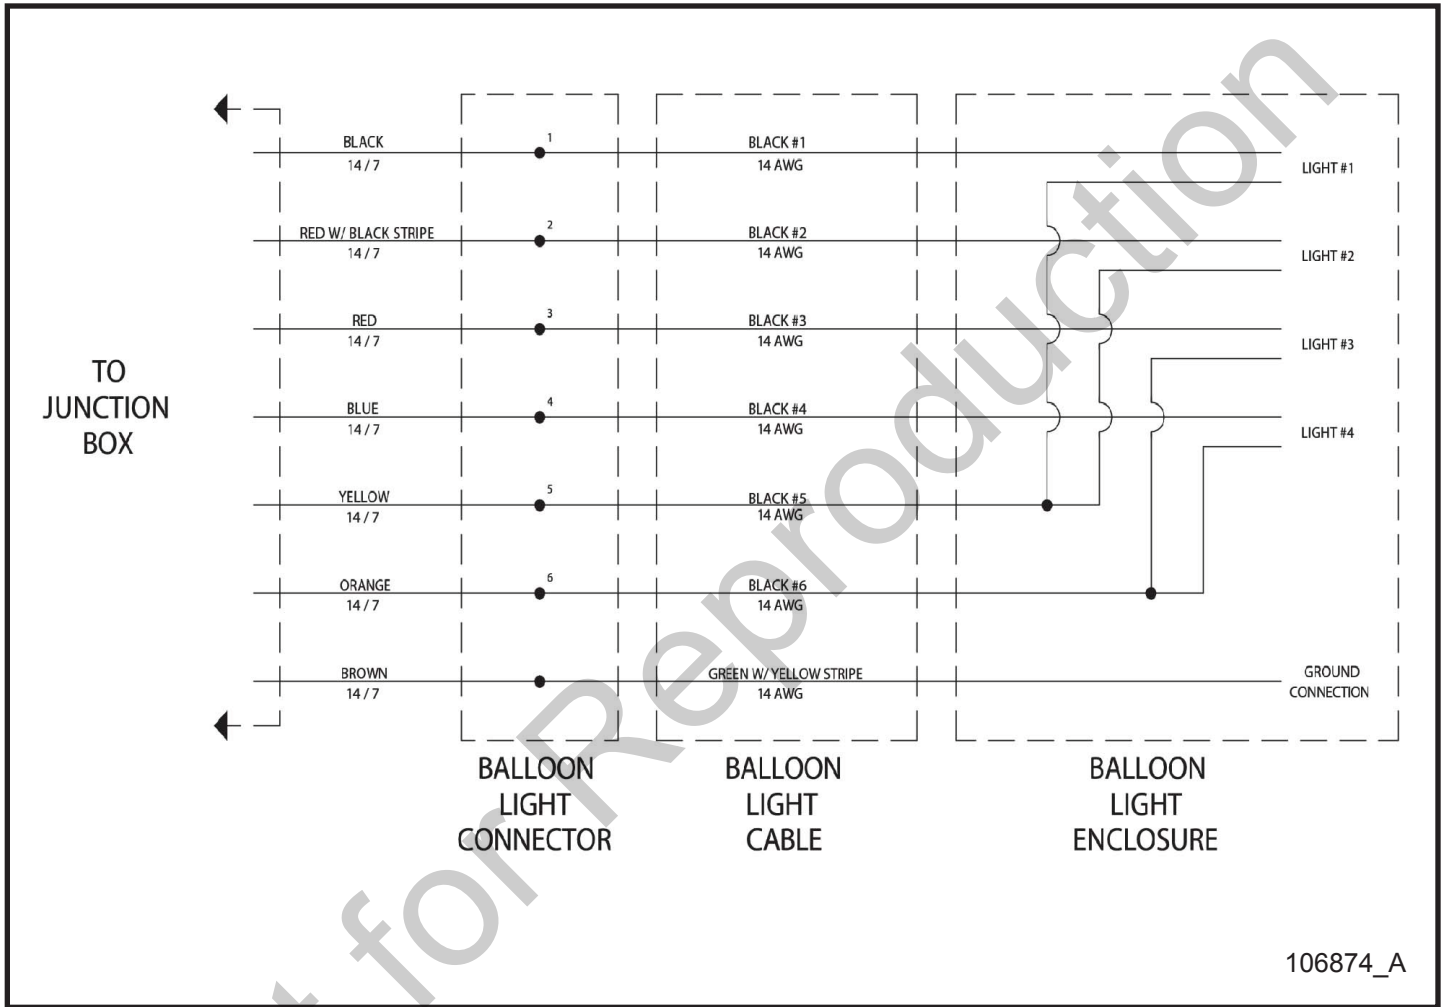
TO JUNCTION BOX

BLACK
14 / 7

RED W/ BLACK STRIPE
14 / 7

RED
14 / 7

BLUE
14 / 7

YELLOW
14 / 7

ORANGE
14 / 7

BROWN
14 / 7

1
2
3
4
5
6

BLACK #1
14 AWG

BLACK #2
14 AWG

BLACK #3
14 AWG

BLACK #4
14 AWG

BLACK #5
14 AWG

BLACK #6
14 AWG

GREEN W/ YELLOW STRIPE
14 AWG

LIGHT #1
LIGHT #2
LIGHT #3
LIGHT #4
GROUND CONNECTION

BALLOON LIGHT CONNECTOR

BALLOON LIGHT CABLE

BALLOON LIGHT ENCLOSURE

106874_A

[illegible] for Reproduction